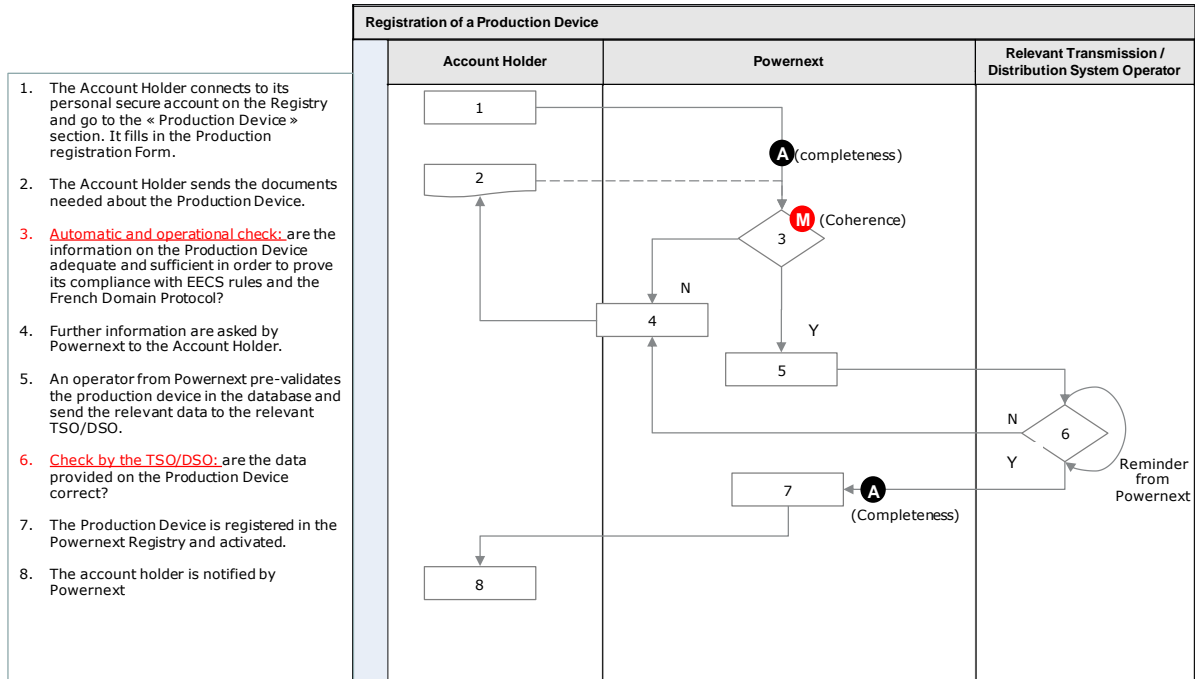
1. The Account Holder connects to its personal secure account on the Registry and go to the « Production Device » section. It fills in the Production registration Form.

2. The Account Holder sends the documents needed about the Production Device.

3. Automatic and operational check: are the information on the Production Device adequate and sufficient in order to prove its compliance with EECS rules and the French Domain Protocol?

4. Further information are asked by Powernext to the Account Holder.

5. An operator from Powernext pre-validates the production device in the database and send the relevant data to the relevant TSO/DSO.

6. Check by the TSO/DSO: are the data provided on the Production Device correct?

7. The Production Device is registered in the Powernext Registry and activated.

8. The account holder is notified by Powernext

Registration of a Production Device

| Account Holder | Powernext | Relevant Transmission / Distribution System Operator |
|---|---|---|

1

A (completeness)

2

M (Coherence)

3

N

4

Y

5

N

6

Y

Reminder from Powernext

7

A

(Completeness)

8